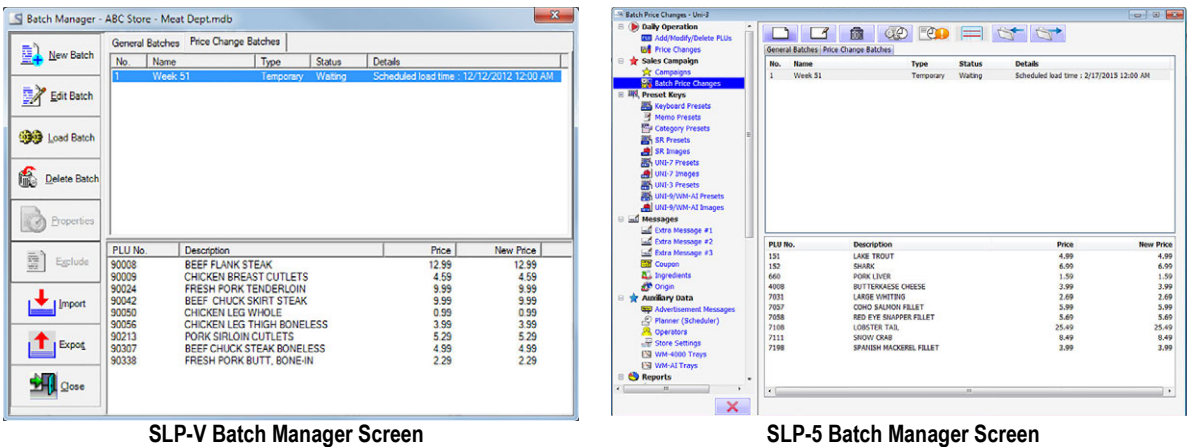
Batch Manager - ABC Store - Meat Dept.mdb

New Batch
Edit Batch
Load Batch
Delete Batch
Properties
Exclude
Import
Export
Close

General Batches | Price Change Batches

| No. | Name | Type | Status | Details |
|---|---|---|---|---|
| 1 | Week 51 | Temporary | Waiting | Scheduled load time : 12/12/2012 12:00 AM |

| PLU No. | Description | Price | New Price |
|---|---|---|---|
| 90008 | BEEF FLANK STEAK | 12.99 | 12.99 |
| 90009 | CHICKEN BREAST CUTLETS | 4.59 | 4.59 |
| 90018 | FRESH PORK TENDERLOIN | 9.99 | 9.99 |
| 90024 | BEEF CHUCK SKIRT STEAK | 9.99 | 9.99 |
| 90050 | CHICKEN LEG WHOLE | 0.99 | 0.99 |
| 90056 | CHICKEN LEG THIGH BONELESS | 3.99 | 3.99 |
| 90213 | PORK SIRLOIN CUTLETS | 5.29 | 5.29 |
| 90307 | BEEF CHUCK STEAK BONELESS | 4.59 | 4.99 |
| 90338 | FRESH PORK BUTT, BONE-IN | 2.29 | 2.29 |

SLP-V Batch Manager Screen

Batch Price Changes - Uni-3

Daily Operation
Add/Modify/Delete PLUs
Price Changes
Sales Campaign
Campaigns
Batch Price Changes
Preset Keys
Keyboard Presets
Memo Presets
Category Presets
SR Presets
SR Images
UNI-7 Presets
UNI-7 Images
UNI-3 Presets
UNI-9/WM-AI Presets
UNI-9/WM-AI Images
Messages
Extra Message #1
Extra Message #2
Extra Message #3
Coupon
Ingredients
Origin
Auxiliary Data
Advertisement Messages
Planner (Scheduler)
Operators
Store Settings
WM-4000 Trays
WM-AI Trays
Reports

General Batches | Price Change Batches

| No. | Name | Type | Status | Details |
|---|---|---|---|---|
| 1 | Week 51 | Temporary | Waiting | Scheduled load time : 2/17/2015 12:00 AM |

| PLU No. | Description | Price | New Price |
|---|---|---|---|
| 151 | LAKE TROUT | 4.99 | 4.99 |
| 152 | SHARK | 6.99 | 6.99 |
| 660 | PORK LIVER | 1.59 | 1.59 |
| 4008 | BUTTERKAESE CHEESE | 3.99 | 3.99 |
| 7031 | LARGE WHITING | 2.69 | 2.69 |
| 7057 | COHO SALMON FILLET | 5.99 | 5.99 |
| 7058 | RED EYE SNAPPER FILLET | 5.69 | 5.69 |
| 7108 | LOBSTER TAIL | 25.49 | 25.49 |
| 7111 | SNOW CRAB | 8.49 | 8.49 |
| 7198 | SPANISH MACKEREL FILLET | 3.99 | 3.99 |

SLP-5 Batch Manager Screen